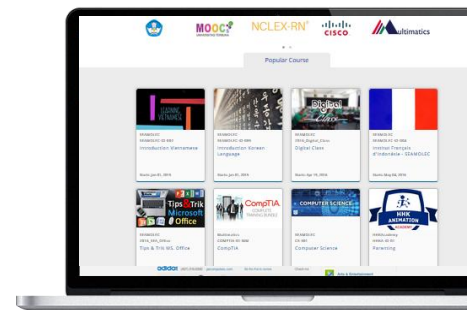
MOOCs

NCLEX-RN

cisco

Multimatics

Popular Course

LEARNING VIETNAMESE

SEAMOLEC
SEAMOLEC-ID-0001
Introduction Vietnamese

Starts: Jun 01, 2016

SEAMOLEC
SEAMOLEC-ID-0001
Introduction Korean Language

Starts: Jun 01, 2016

Digital Class

SEAMOLEC
2016_Digital_Class
Digital Class

Starts: Apr 19, 2016

SEAMOLEC
SEAMOLEC-ID-0002
Institut Français d'Indonésie - SEAMOLEC

Starts: May 04, 2016

Tips & Trik Microsoft Office

SEAMOLEC
2016_MS_Office
Tips & Trik MS. Office

CompTIA

Multimatics
CompTIA-ID-0002
CompTIA

COMPUTER SCIENCE

SEAMOLEC
CS-001
Computer Science

HHK ANIMATION ACADEMY

HHKAcademy
HHKA-ID-01
Parenting

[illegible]